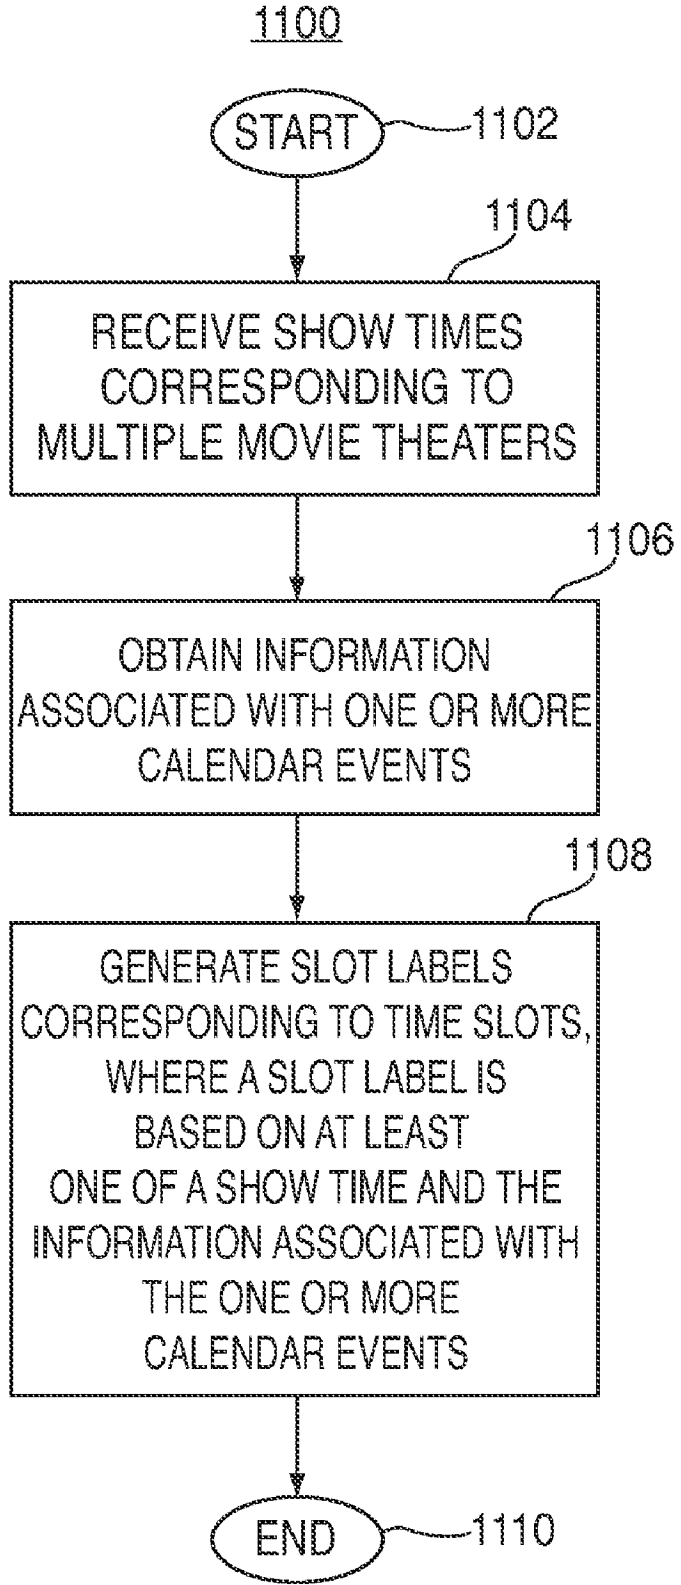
1100

START

1102

1104

RECEIVE SHOW TIMES CORRESPONDING TO MULTIPLE MOVIE THEATERS

1106

OBTAIN INFORMATION ASSOCIATED WITH ONE OR MORE CALENDAR EVENTS

1108

GENERATE SLOT LABELS CORRESPONDING TO TIME SLOTS, WHERE A SLOT LABEL IS BASED ON AT LEAST ONE OF A SHOW TIME AND THE INFORMATION ASSOCIATED WITH THE ONE OR MORE CALENDAR EVENTS

END

1110